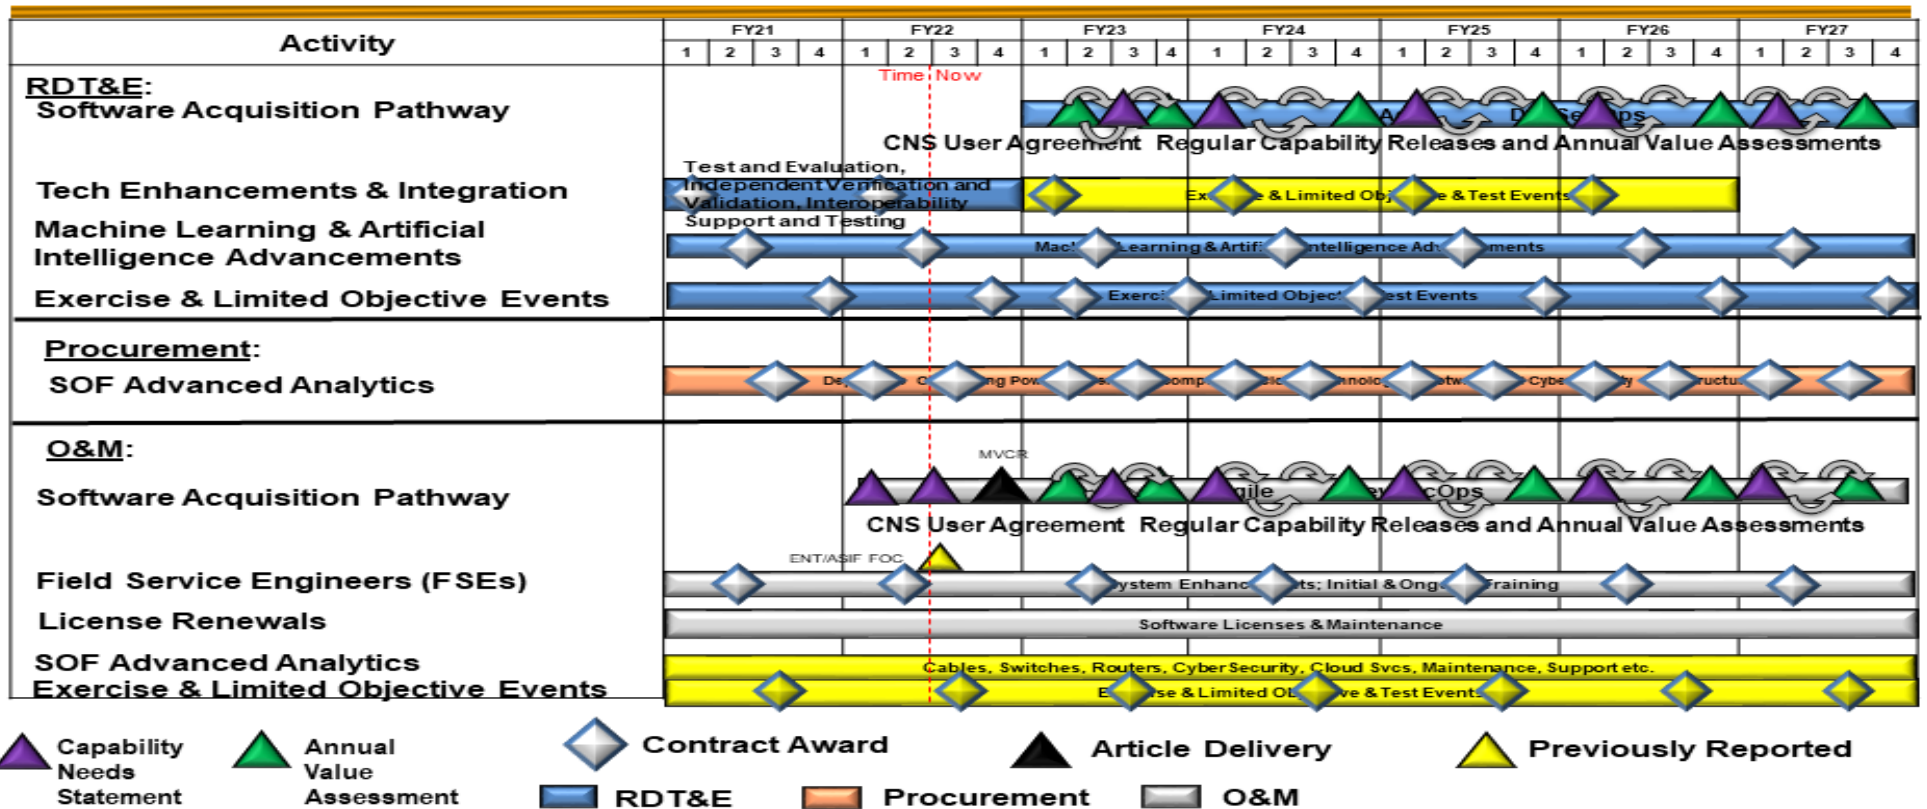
| Activity | FY21 | FY22 | FY23 | FY24 | FY25 | FY26 | FY27 |
|---|---|---|---|---|---|---|---|
| | 1 2 3 4 | 1 2 3 4 | 1 2 3 4 | 1 2 3 4 | 1 2 3 4 | 1 2 3 4 | 1 2 3 4 |

Time Now

RDT&E:
Software Acquisition Pathway

A D Se ps

CNS User Agreement Regular Capability Releases and Annual Value Assessments

Test and Evaluation, Independent Verification and Validation, Interoperability Support and Testing

Tech Enhancements & Integration

Ex & Limited Obj e & Test Events

Machine Learning & Artificial Intelligence Advancements

Mac Learning & Artifi ntelligence Adv ments

Exercise & Limited Objective Events

Exerc Limited Object est Events

Procurement:
SOF Advanced Analytics

De C ng Pow e omp sic nnolo otw Cybe y ructu

O&M:
Software Acquisition Pathway

MVCR

gile e cOps

CNS User Agreement Regular Capability Releases and Annual Value Assessments

ENT/ASIF FOC

Field Service Engineers (FSEs)

ystem Enhanc ts; Initial & Ong raining

License Renewals

Software Licenses & Maintenance

SOF Advanced Analytics

Cables, Switches, Routers, Cyber Security, Cloud Svcs, Maintenance, Support etc.

Exercise & Limited Objective Events

E se & Limited Ob ve & Test Events

Capability Needs Statement
Annual Value Assessment
Contract Award
Article Delivery
Previously Reported
RDT&E
Procurement
O&M